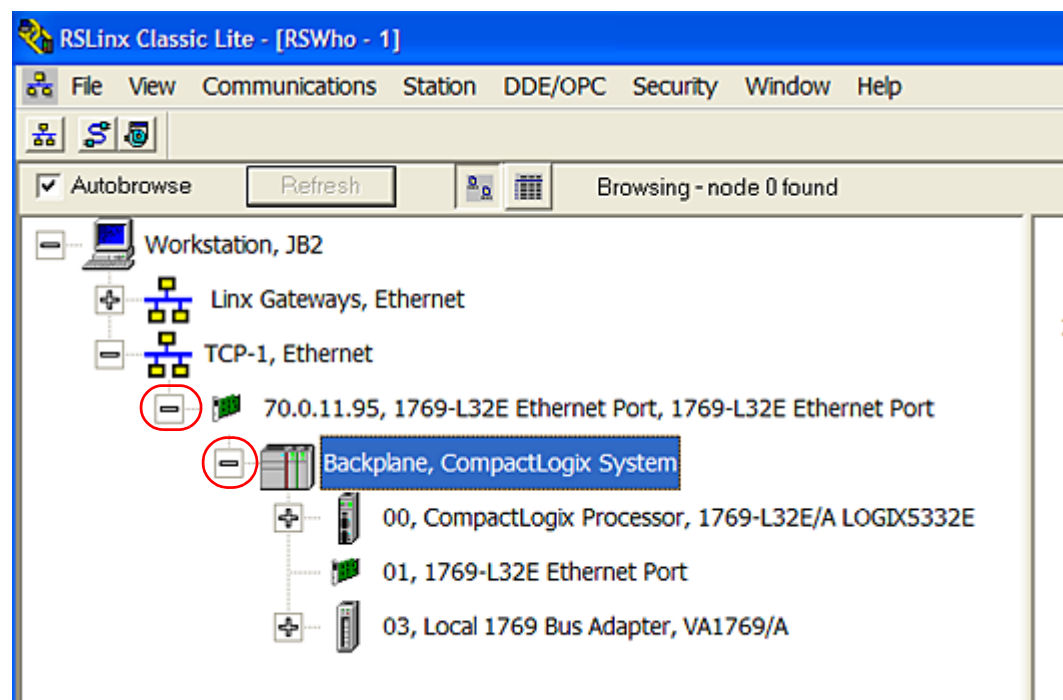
RSLinx Classic Lite - [RSWho - 1]

File View Communications Station DDE/OPC Security Window Help

Autobrowse Refresh Browsing - node 0 found

Workstation, JB2
Linx Gateways, Ethernet
TCP-1, Ethernet
70.0.11.95, 1769-L32E Ethernet Port, 1769-L32E Ethernet Port
Backplane, CompactLogix System
00, CompactLogix Processor, 1769-L32E/A LOGIX5332E
01, 1769-L32E Ethernet Port
03, Local 1769 Bus Adapter, VA1769/A